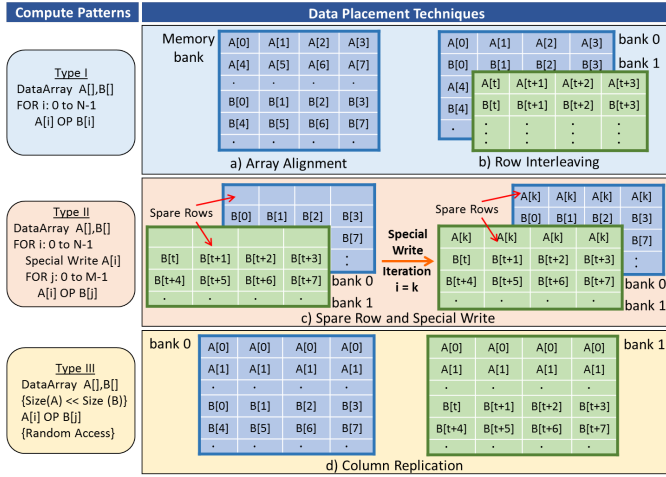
Compute Patterns

Data Placement Techniques

Type I
DataArray A[],B[]
FOR i: 0 to N-1
A[i] OP B[i]

Memory bank

| A[0] | A[1] | A[2] | A[3] |
|---|---|---|---|
| A[4] | A[5] | A[6] | A[7] |
| . | . | . | . |
| B[0] | B[1] | B[2] | B[3] |
| B[4] | B[5] | B[6] | B[7] |
| . | . | . | . |

a) Array Alignment

| A[0] | A[1] | A[2] | A[3] |
|---|---|---|---|
| B[0] | B[1] | B[2] | B[3] |
| A[4] | | | |
| B[4] | | | |
| . | | | |

bank 0
bank 1

| A[t] | A[t+1] | A[t+2] | A[t+3] |
|---|---|---|---|
| B[t] | B[t+1] | B[t+2] | B[t+3] |
| . | . | . | . |
| . | . | . | . |

b) Row Interleaving

Type II
DataArray A[],B[]
FOR i: 0 to N-1
Special Write A[i]
FOR j: 0 to M-1
A[i] OP B[j]

Spare Rows

| | | | |
|---|---|---|---|
| B[0] | B[1] | B[2] | B[3] |
| | | | B[7] |
| | | | . |

| | | | |
|---|---|---|---|
| B[t] | B[t+1] | B[t+2] | B[t+3] |
| B[t+4] | B[t+5] | B[t+6] | B[t+7] |
| . | . | . | . |

bank 0
bank 1

Special Write Iteration i = k

Spare Rows

| A[k] | A[k] | A[k] | A[k] |
|---|---|---|---|
| B[0] | B[1] | B[2] | B[3] |
| | | | B[7] |
| | | | . |

| A[k] | A[k] | A[k] | A[k] |
|---|---|---|---|
| B[t] | B[t+1] | B[t+2] | B[t+3] |
| B[t+4] | B[t+5] | B[t+6] | B[t+7] |
| . | . | . | . |

bank 0
bank 1

c) Spare Row and Special Write

Type III
DataArray A[],B[]
{Size(A) << Size (B)}
A[i] OP B[j]
{Random Access}

bank 0

| A[0] | A[0] | A[0] | A[0] |
|---|---|---|---|
| A[1] | A[1] | A[1] | A[1] |
| . | . | . | . |
| B[0] | B[1] | B[2] | B[3] |
| B[4] | B[5] | B[6] | B[7] |
| . | . | . | . |

| A[0] | A[0] | A[0] | A[0] |
|---|---|---|---|
| A[1] | A[1] | A[1] | A[1] |
| . | . | . | . |
| B[t] | B[t+1] | B[t+2] | B[t+3] |
| B[t+4] | B[t+5] | B[t+6] | B[t+7] |
| . | . | . | . |

bank 1

d) Column Replication